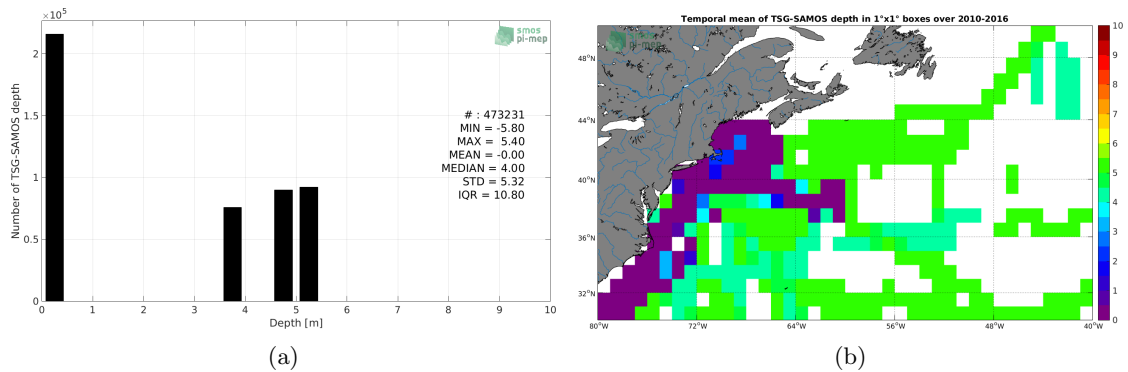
$\times10^5$

smos pi-mep

# : 473231
MIN = -5.80
MAX = 5.40
MEAN = -0.00
MEDIAN = 4.00
STD = 5.32
IQR = 10.80

Number of TSG-SAMOS depth

2
1.5
1
0.5
0

0 1 2 3 4 5 6 7 8 9 10

Depth [m]

(a)

Temporal mean of TSG-SAMOS depth in 1°x1° boxes over 2010-2016

48°N
44°N
40°N
36°N
32°N

80°W 72°W 64°W 56°W 48°W 40°W

10
9
8
7
6
5
4
3
2
1
0

(b)